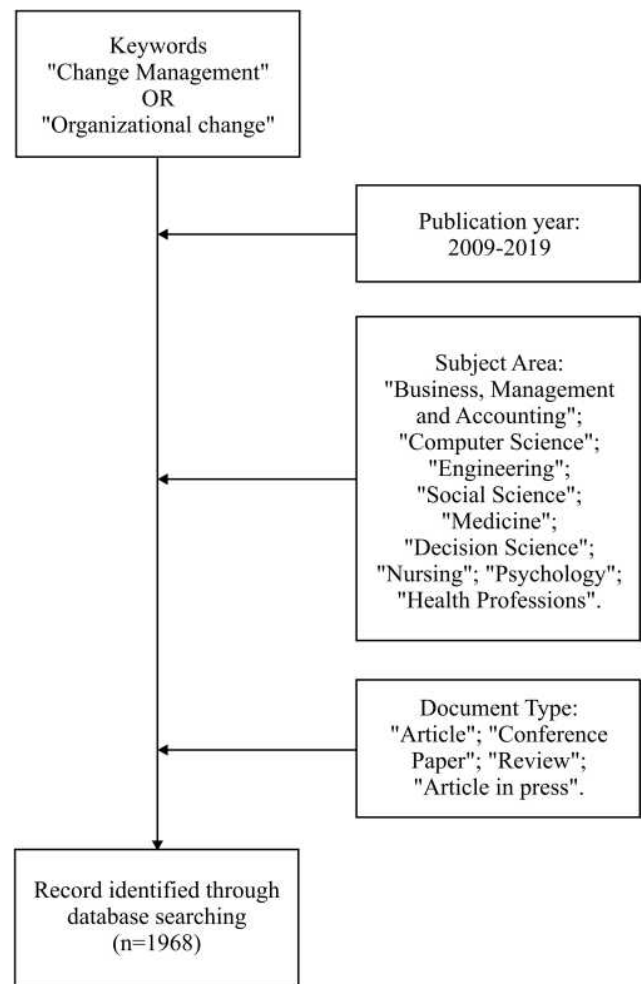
Keywords
"Change Management"
OR
"Organizational change"

Publication year:
2009-2019

Subject Area:
"Business, Management and Accounting";
"Computer Science";
"Engineering";
"Social Science";
"Medicine";
"Decision Science";
"Nursing"; "Psychology";
"Health Professions".

Document Type:
"Article"; "Conference Paper"; "Review";
"Article in press".

Record identified through database searching
(n=1968)